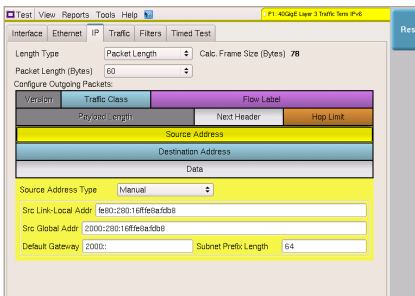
Test View Reports Tools Help

P1: 40GigE Layer 3 Traffic Term IPv6

Res

Interface Ethernet IP Traffic Filters Timed Test

Length Type Packet Length Calc. Frame Size (Bytes) 78

Packet Length (Bytes) 60

Configure Outgoing Packets:

| Version | Traffic Class | Flow Label |
|---|---|---|
| Payload Length | Next Header | Hop Limit |
| Source Address | | |
| Destination Address | | |
| Data | | |

Source Address Type Manual

Src Link-Local Addr fe80::280:16ff:fe8a:fdb8

Src Global Addr 2000::280:16ff:fe8a:fdb8

Default Gateway 2000:: Subnet Prefix Length 64